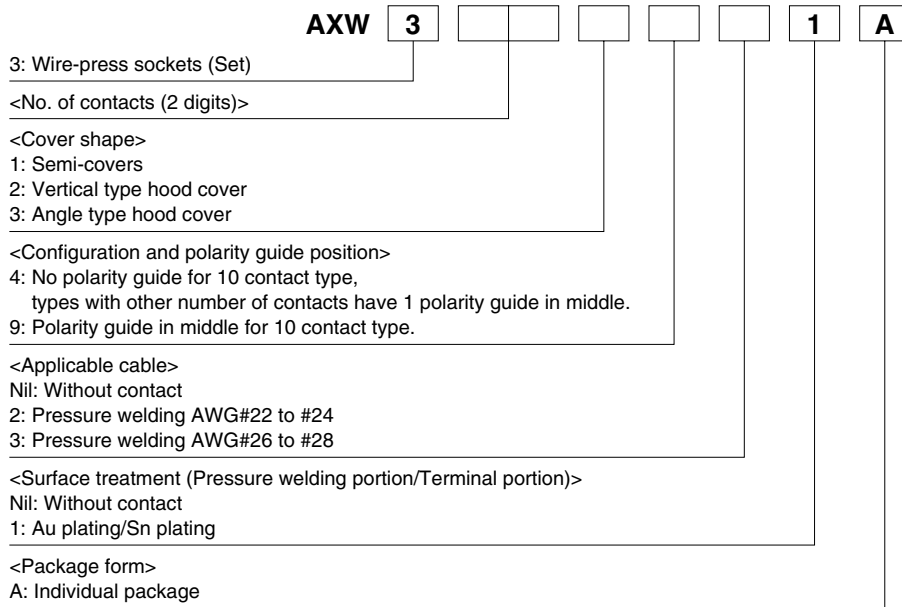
AXW 3 1 A

3: Wire-press sockets (Set)

<No. of contacts (2 digits)>

<Cover shape>
1: Semi-covers
2: Vertical type hood cover
3: Angle type hood cover

<Configuration and polarity guide position>
4: No polarity guide for 10 contact type, types with other number of contacts have 1 polarity guide in middle.
9: Polarity guide in middle for 10 contact type.

<Applicable cable>
Nil: Without contact
2: Pressure welding AWG#22 to #24
3: Pressure welding AWG#26 to #28

<Surface treatment (Pressure welding portion/Terminal portion)>
Nil: Without contact
1: Au plating/Sn plating

<Package form>
A: Individual package